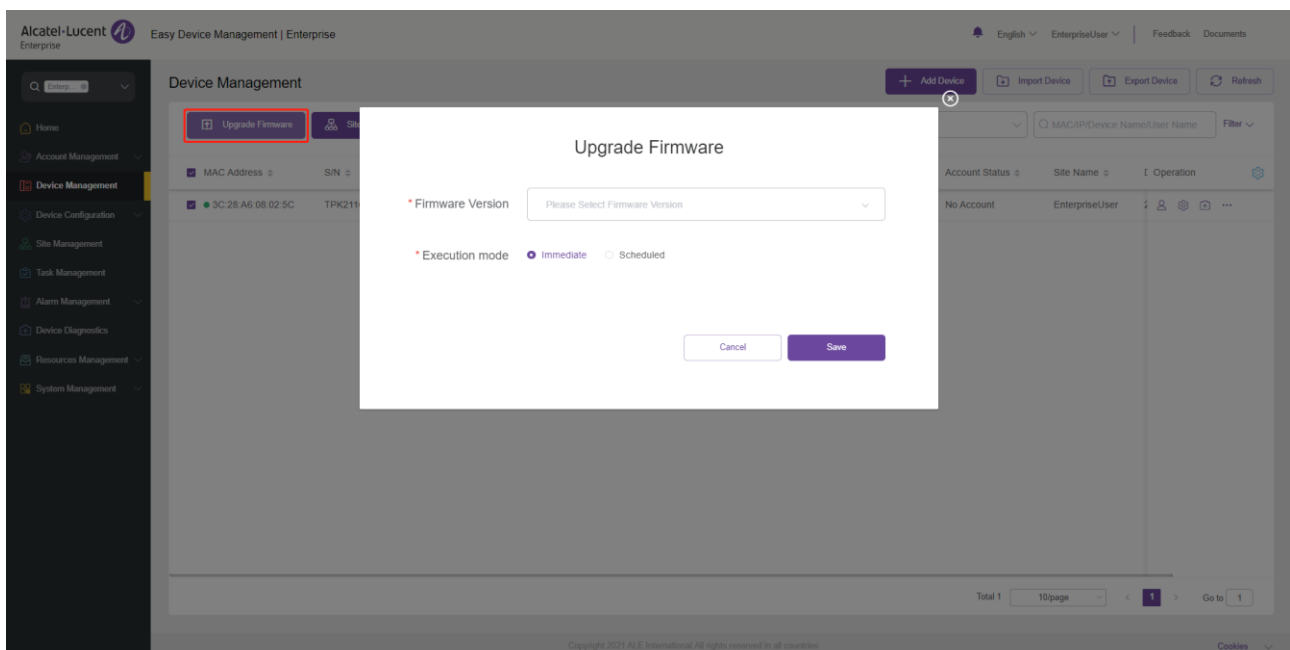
Alcatel-Lucent Enterprise

Easy Device Management | Enterprise

English EnterpriseUser Feedback Documents

Enterp...

Home
Account Management
Device Management
Device Configuration
Site Management
Task Management
Alarm Management
Device Diagnostics
Resources Management
System Management

Device Management

Add Device Import Device Export Device Refresh

Upgrade Firmware Site

MAC/IP/Device Name/User Name Filter

| MAC Address | S/N | Account Status | Site Name | Operation |
|---|---|---|---|---|
| 3C:28:A6:08:02:5C | TPK211 | No Account | EnterpriseUser | |

Upgrade Firmware

* Firmware Version Please Select Firmware Version

* Execution mode Immediate Scheduled

Cancel Save

Total 1 10/page 1 Go to 1

Copyright 2021 ALE International All rights reserved in all countries

Cookies